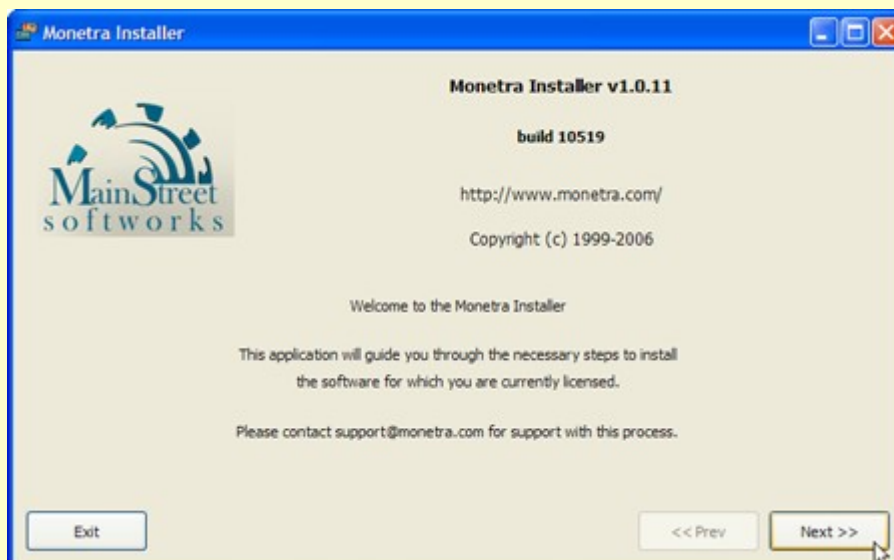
Monetra Installer

Monetra Installer v1.0.11

build 10519

MainStreet softworks

http://www.monetra.com/

Copyright (c) 1999-2006

Welcome to the Monetra Installer

This application will guide you through the necessary steps to install the software for which you are currently licensed.

Please contact support@monetra.com for support with this process.

Exit

<< Prev

Next >>